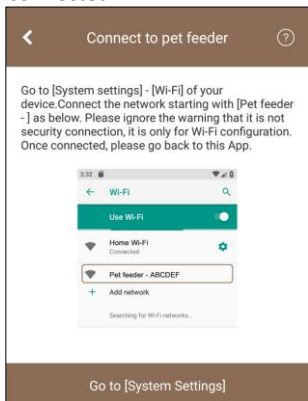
Connect to pet feeder

Go to [System settings] - [Wi-Fi] of your device.Connect the network starting with [Pet feeder - ] as below. Please ignore the warning that it is not security connection, it is only for Wi-Fi configuration. Once connected, please go back to this App.

3:32

Wi-Fi

Use Wi-Fi

Home Wi-Fi
Connected

Pet feeder - ABCDEF

Add network

Searching for Wi-Fi networks...

Go to [System Settings]